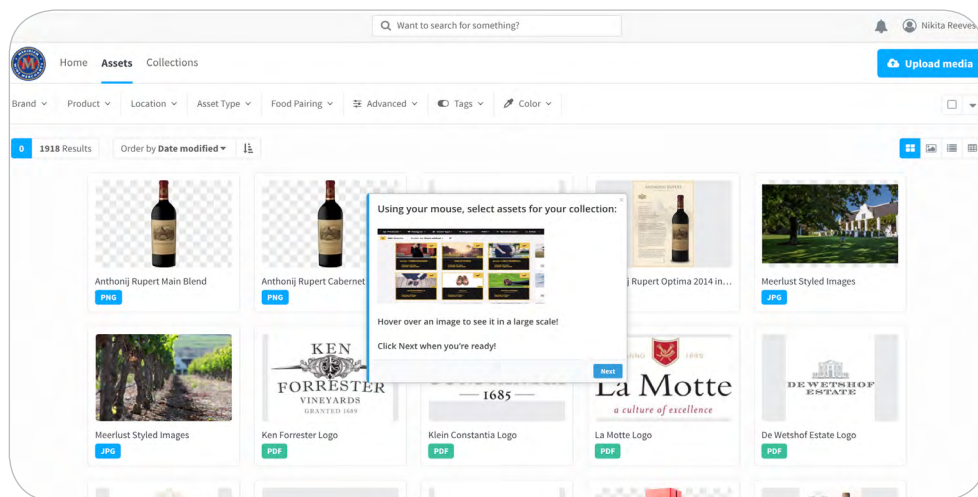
Want to search for something?

Nikita Reeves

Home Assets Collections

Upload media

Brand Product Location Asset Type Food Pairing Advanced Tags Color

0 1918 Results Order by Date modified

Anthonij Rupert Main Blend
PNG

Anthonij Rupert Cabernet
PNG

Using your mouse, select assets for your collection:

Hover over an image to see it in a large scale!

Click Next when you're ready!

Next

j Rupert Optima 2014 in...

Meerlust Styled Images
JPG

Meerlust Styled Images
JPG

KEN FORRESTER VINEYARDS GRANTED 1689

Ken Forrester Logo
PDF

1685

Klein Constantia Logo
PDF

1695 La Motte a culture of excellence

La Motte Logo
PDF

DE WETSHOF ESTATE

De Wetshof Estate Logo
PDF